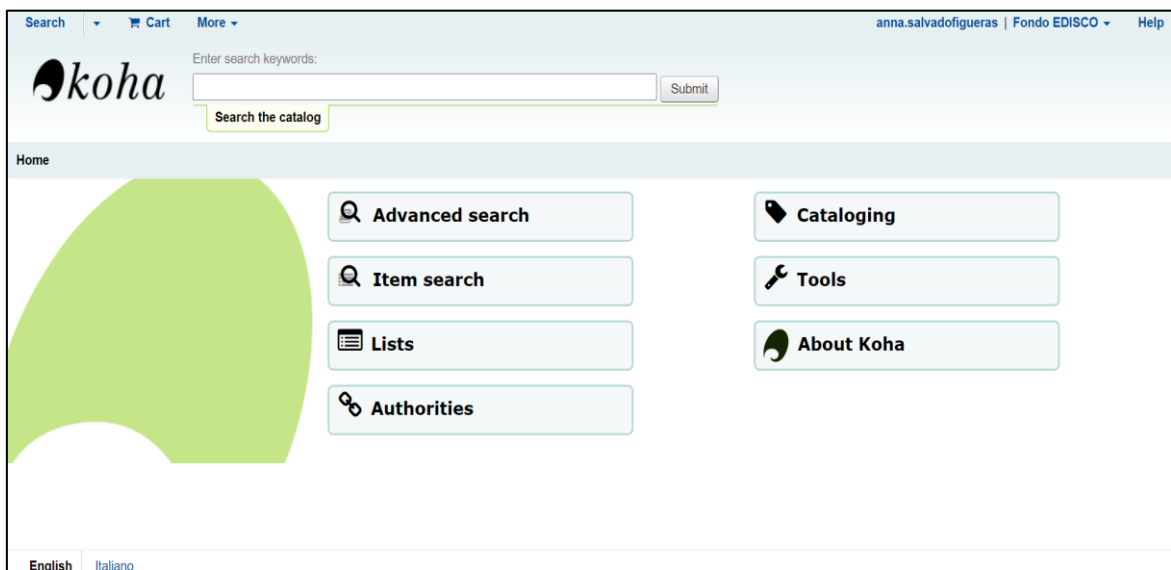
Search Cart More

anna.salvadofigueras | Fondo EDISCO Help

koha

Enter search keywords:

Submit

Search the catalog

Home

Advanced search

Item search

Lists

Authorities

Cataloging

Tools

About Koha

English Italiano